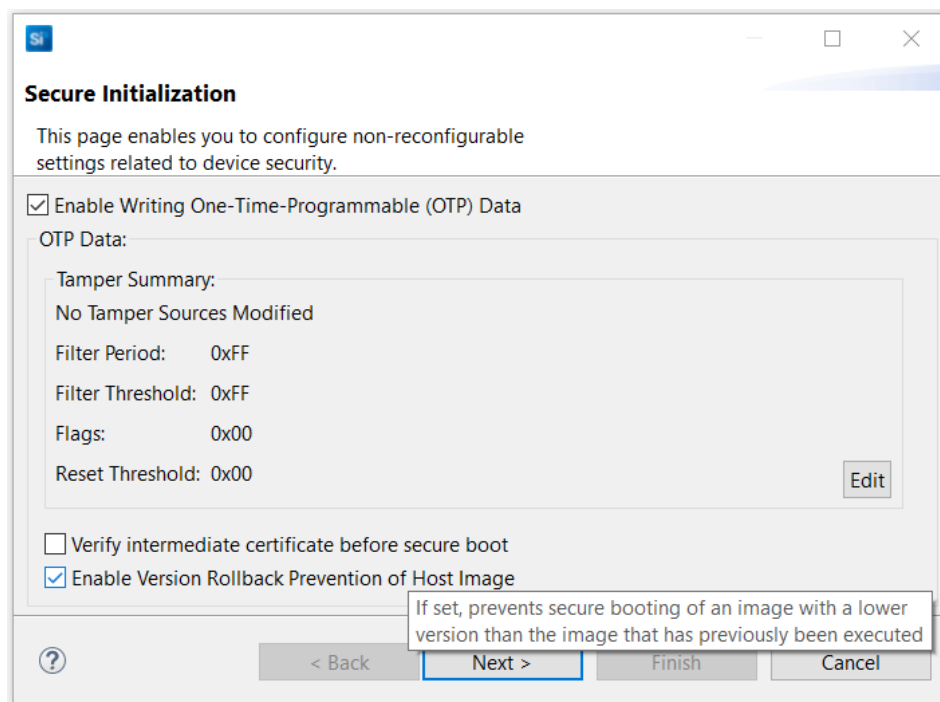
Si

Secure Initialization

This page enables you to configure non-reconfigurable settings related to device security.

Enable Writing One-Time-Programmable (OTP) Data

OTP Data:

Tamper Summary:

No Tamper Sources Modified

| | |
|---|---|
| Filter Period: | 0xFF |
| Filter Threshold: | 0xFF |
| Flags: | 0x00 |
| Reset Threshold: | 0x00 |

Edit

Verify intermediate certificate before secure boot

Enable Version Rollback Prevention of Host Image

If set, prevents secure booting of an image with a lower version than the image that has previously been executed

?

< Back

Next >

Finish

Cancel